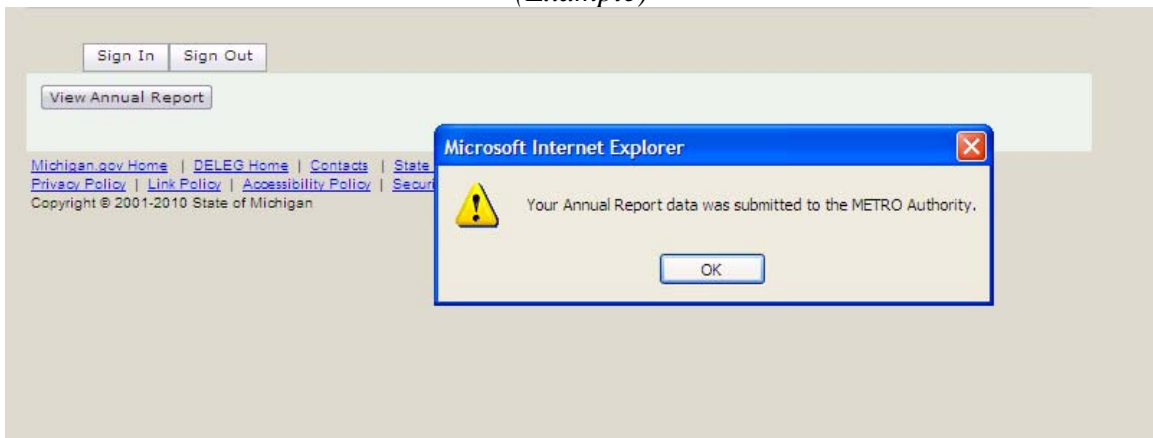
(Example)

Sign In Sign Out

View Annual Report

Michigan.gov Home | DELEG Home | Contacts | State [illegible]
Privacy Policy | Link Policy | Accessibility Policy | Securi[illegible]
Copyright © 2001-2010 State of Michigan

Microsoft Internet Explorer

Your Annual Report data was submitted to the METRO Authority.

OK